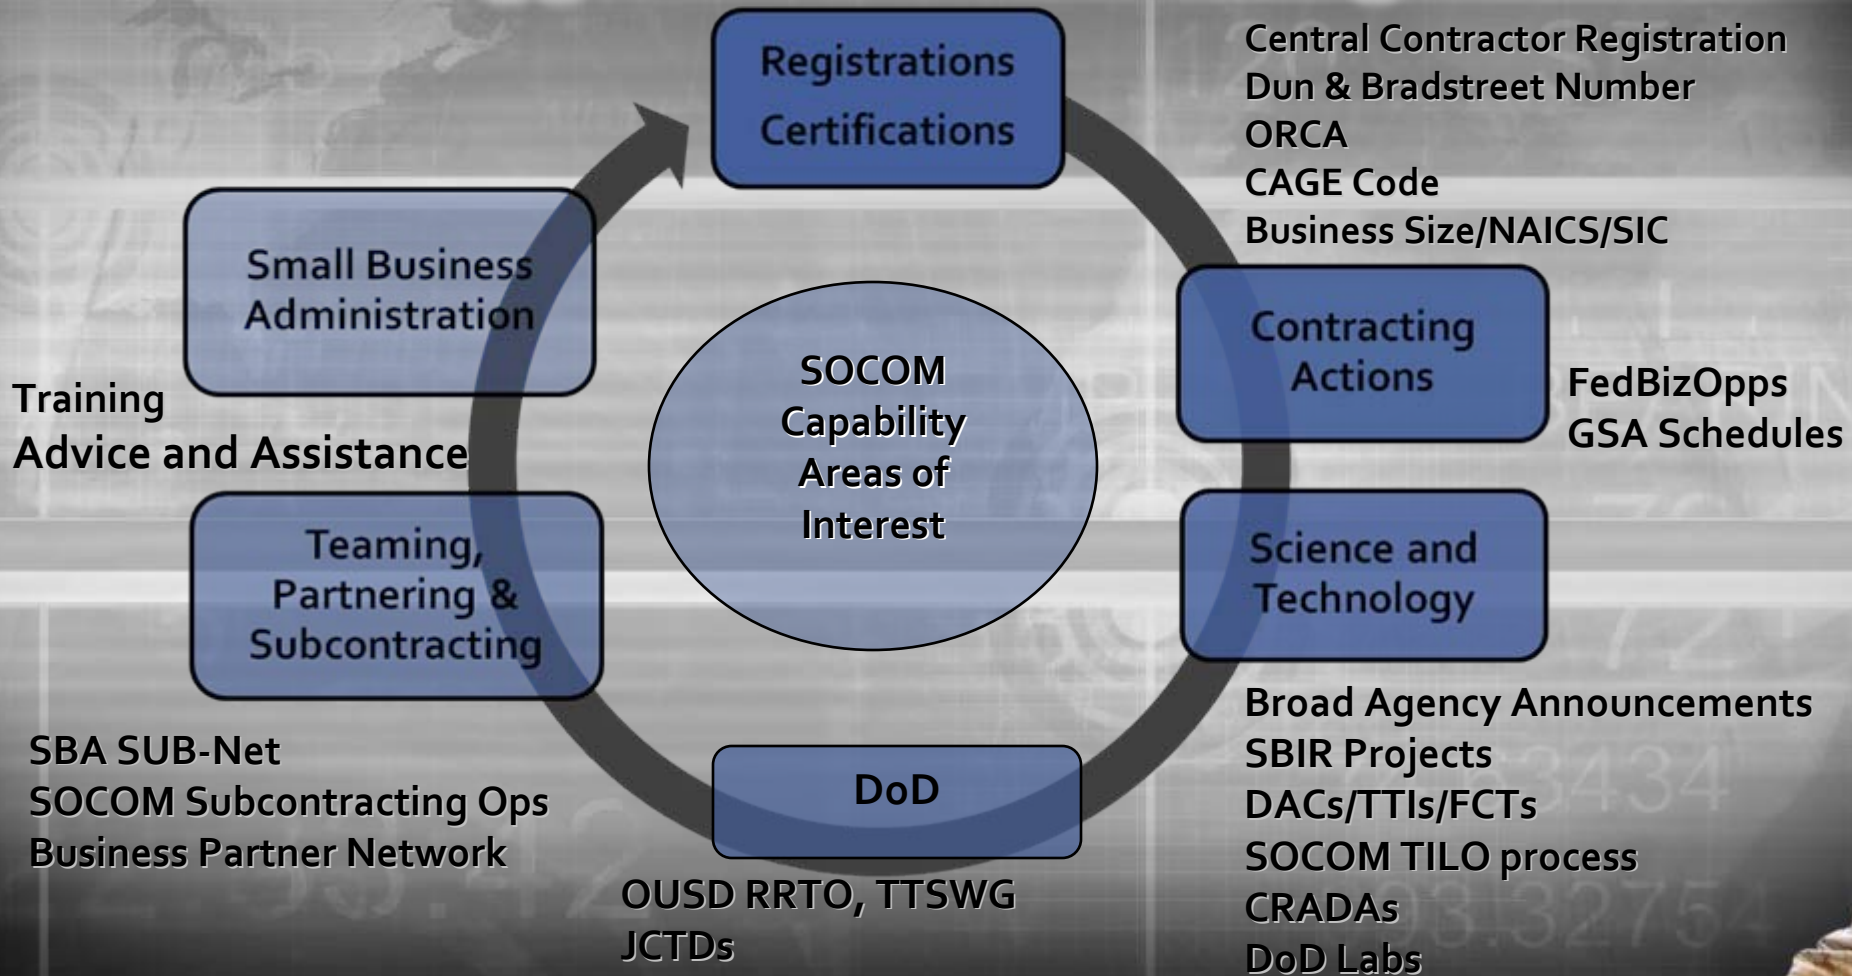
Registrations
Certifications

Central Contractor Registration
Dun & Bradstreet Number
ORCA
CAGE Code
Business Size/NAICS/SIC

Small Business Administration

Training
Advice and Assistance

SOCOM Capability Areas of Interest

Contracting Actions

FedBizOpps
GSA Schedules

Teaming, Partnering & Subcontracting

Science and Technology

SBA SUB-Net
SOCOM Subcontracting Ops
Business Partner Network

DoD

OUSD RRTO, TTSWG
JCTDs

Broad Agency Announcements
SBIR Projects
DACs/TTIs/FCTs
SOCOM TILO process
CRADAs
DoD Labs